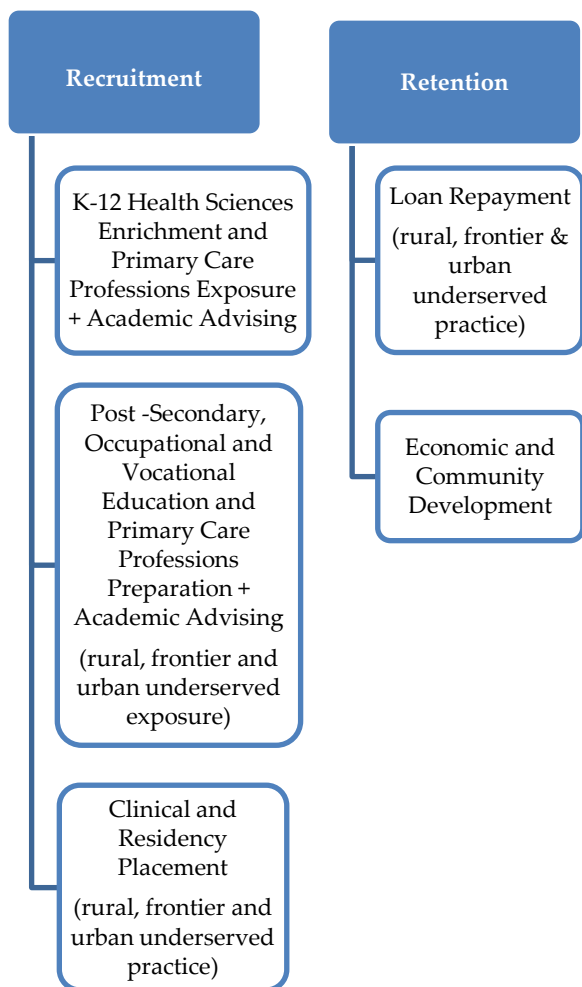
Recruitment

K-12 Health Sciences Enrichment and Primary Care Professions Exposure + Academic Advising

Post -Secondary, Occupational and Vocational Education and Primary Care Professions Preparation + Academic Advising

(rural, frontier and urban underserved exposure)

Clinical and Residency Placement

(rural, frontier and urban underserved practice)

Retention

Loan Repayment

(rural, frontier & urban underserved practice)

Economic and Community Development